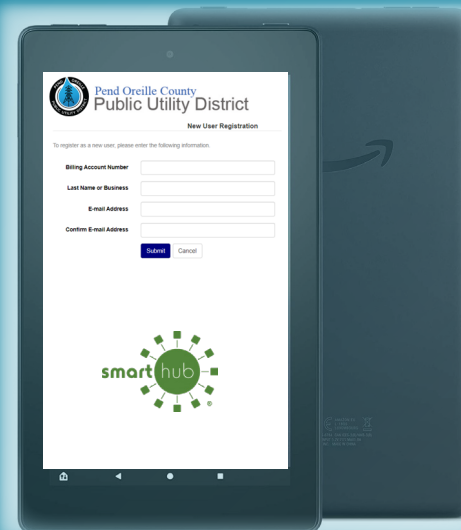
Pend Oreille County
Public Utility District

New User Registration

To register as a new user, please enter the following information.

Billing Account Number

Last Name or Business

E-mail Address

Confirm E-mail Address

Submit Cancel

smart hub ®